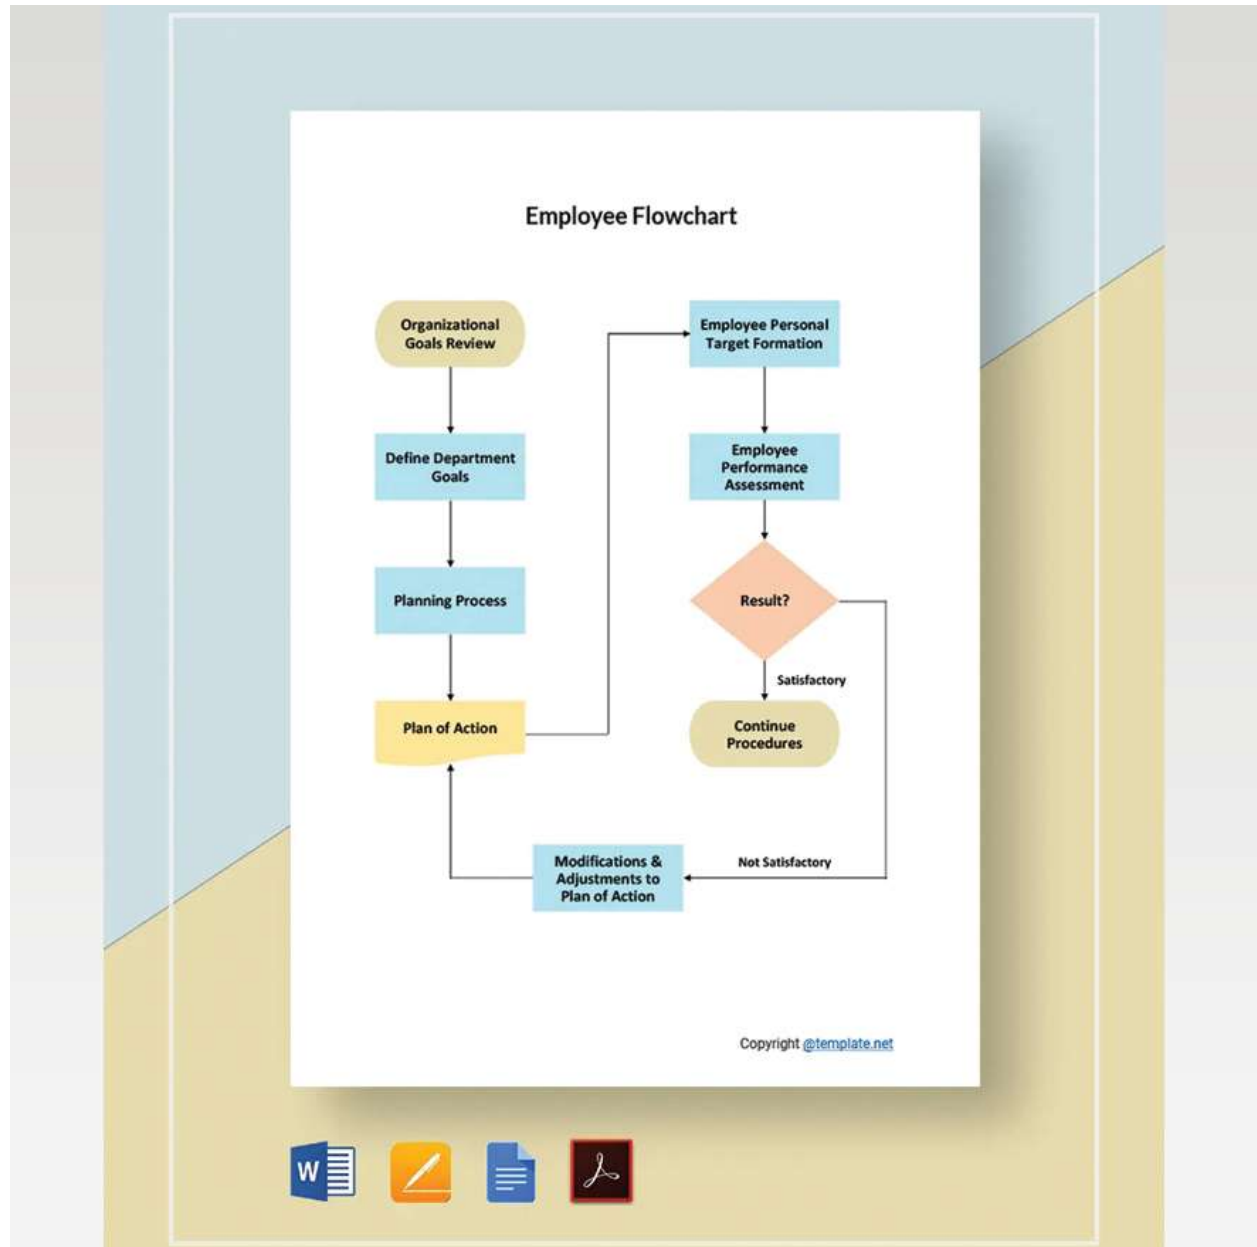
Employee Flowchart

Organizational Goals Review

Define Department Goals

Planning Process

Plan of Action

Employee Personal Target Formation

Employee Performance Assessment

Result?

Satisfactory

Continue Procedures

Not Satisfactory

Modifications & Adjustments to Plan of Action

Copyright @template.net

W